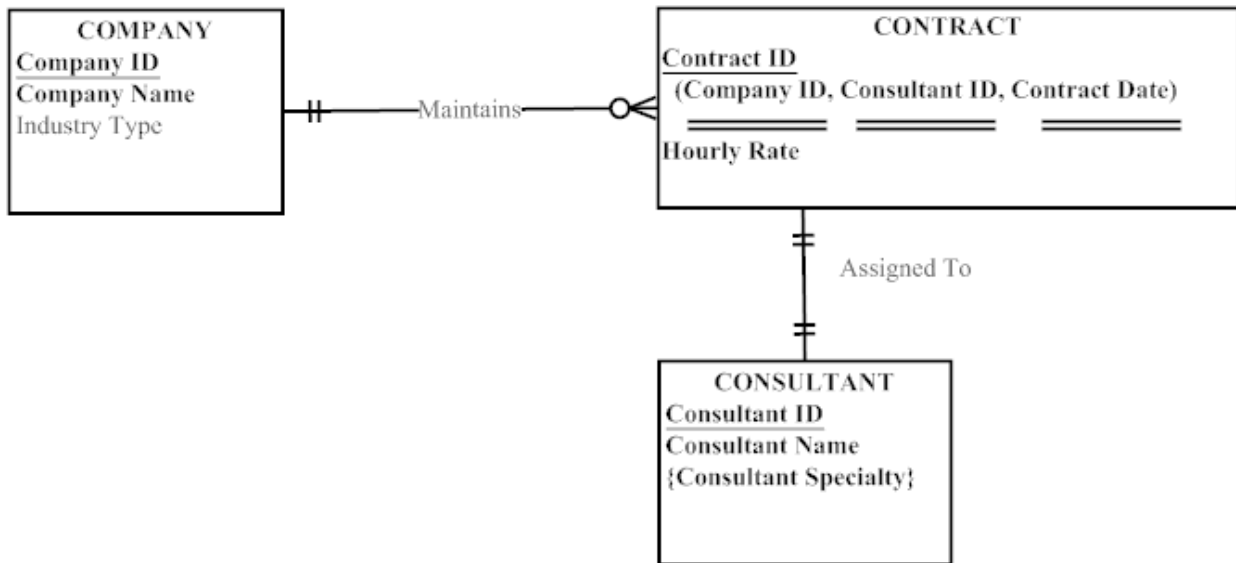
COMPANY
Company ID
Company Name
Industry Type

Maintains

CONTRACT
Contract ID
(Company ID, Consultant ID, Contract Date)
Hourly Rate

Assigned To

CONSULTANT
Consultant ID
Consultant Name
{Consultant Specialty}